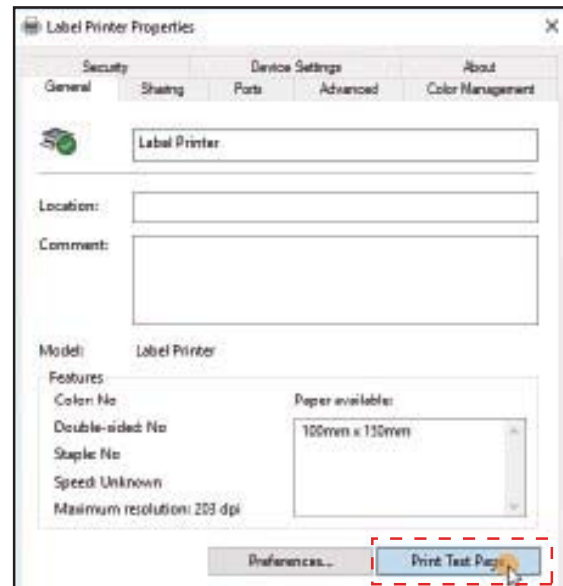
Label Printer Properties

Security
Device Settings
About
General
Sharing
Ports
Advanced
Color Management

Label Printer

Location:

Comment:

Model: Label Printer

Features

Color: No

Double-sided: No

Staple: No

Speed: Unknown

Maximum resolution: 203 dpi

Paper available:

100mm x 150mm

Preferences...

Print Test Page